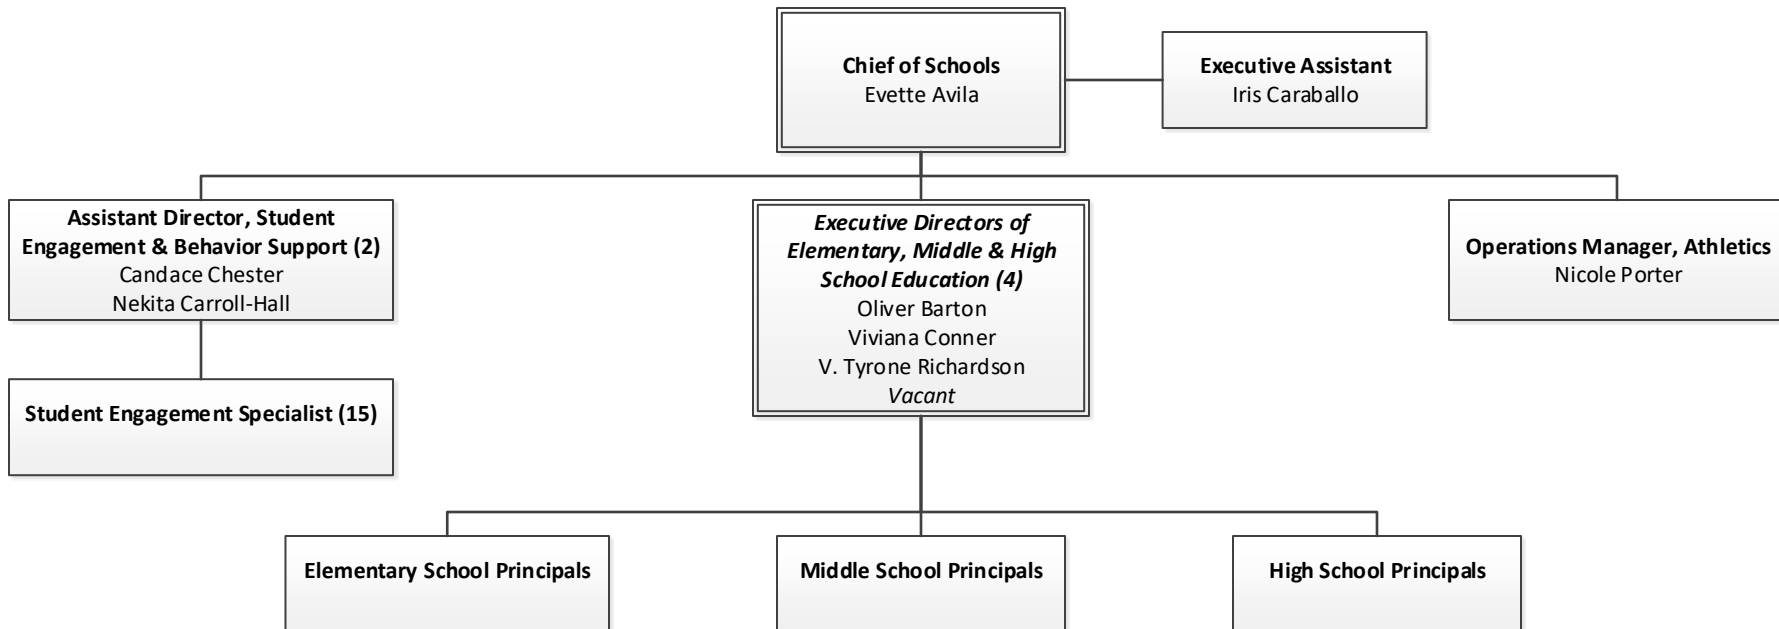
**Chief of Schools**
Evette Avila

**Executive Assistant**
Iris Caraballo

**Assistant Director, Student Engagement & Behavior Support (2)**
Candace Chester
Nekita Carroll-Hall

***Executive Directors of Elementary, Middle & High School Education (4)***
Oliver Barton
Viviana Conner
V. Tyrone Richardson
*Vacant*

**Operations Manager, Athletics**
Nicole Porter

**Student Engagement Specialist (15)**

**Elementary School Principals**

**Middle School Principals**

**High School Principals**